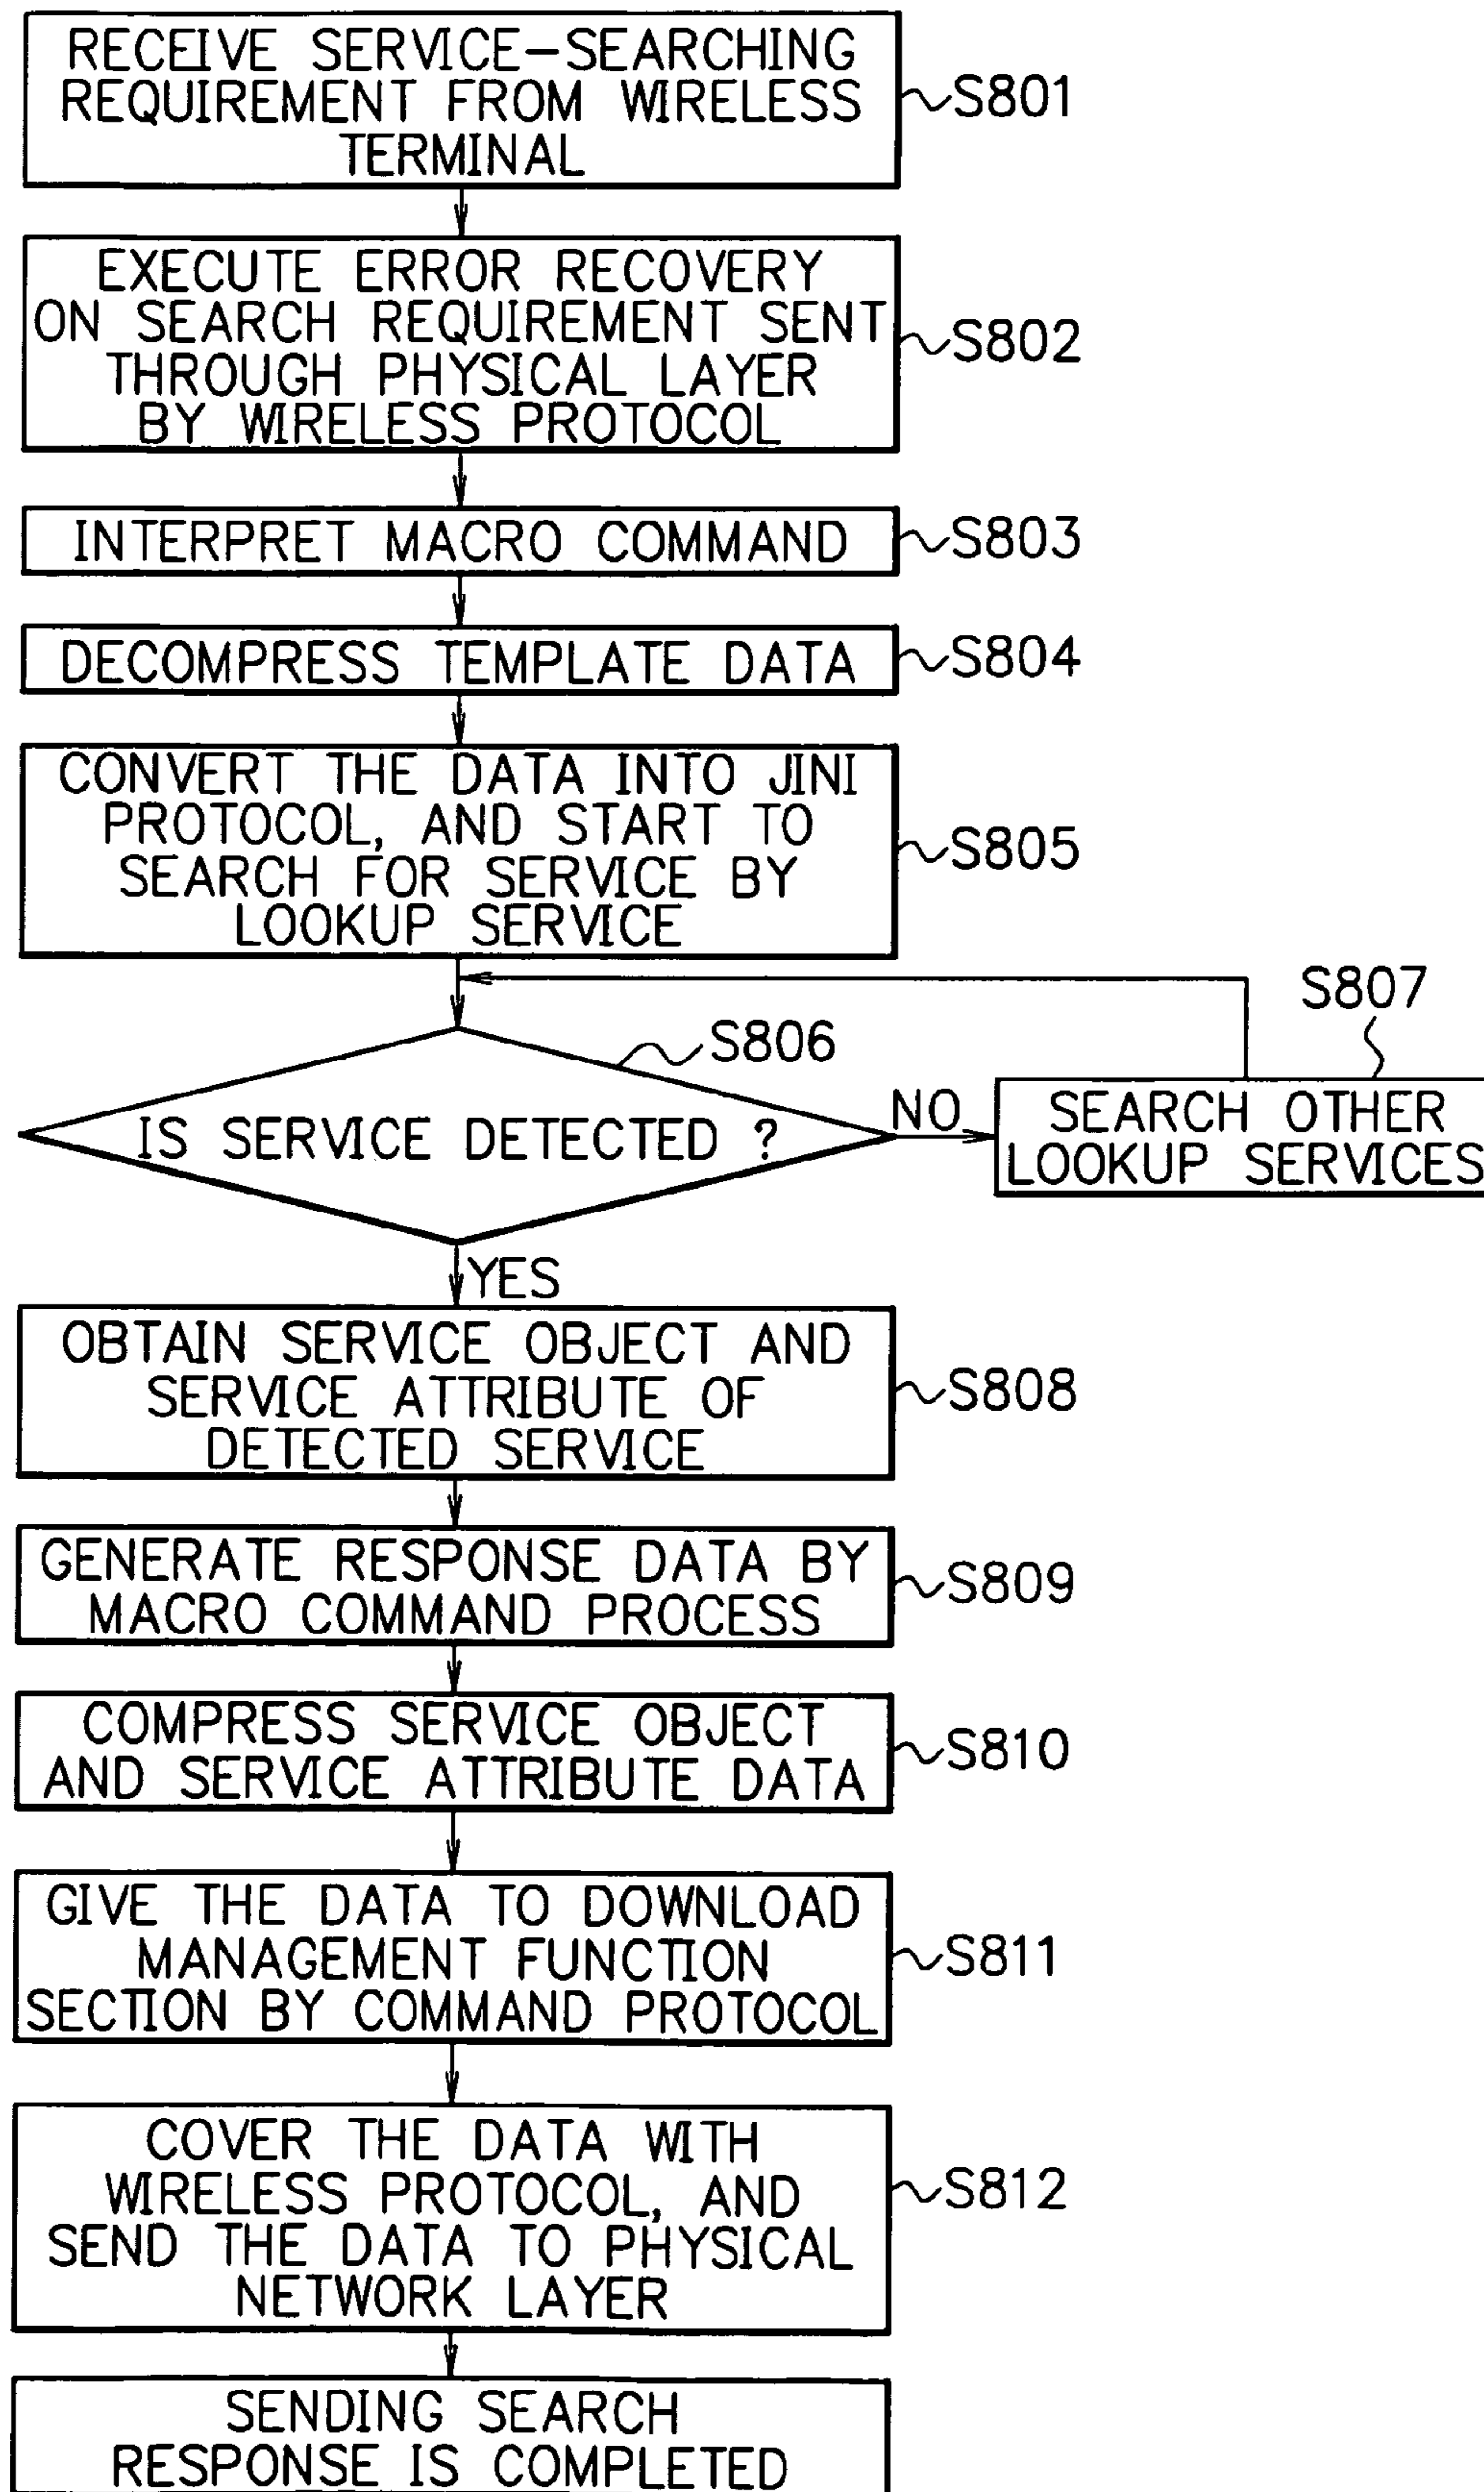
RECEIVE SERVICE-SEARCHING REQUIREMENT FROM WIRELESS TERMINAL

S801

EXECUTE ERROR RECOVERY ON SEARCH REQUIREMENT SENT THROUGH PHYSICAL LAYER BY WIRELESS PROTOCOL

S802

INTERPRET MACRO COMMAND

S803

DECOMPRESS TEMPLATE DATA

S804

CONVERT THE DATA INTO JINI PROTOCOL, AND START TO SEARCH FOR SERVICE BY LOOKUP SERVICE

S805

S807

S806

IS SERVICE DETECTED ?

NO

SEARCH OTHER LOOKUP SERVICES

YES

OBTAIN SERVICE OBJECT AND SERVICE ATTRIBUTE OF DETECTED SERVICE

S808

GENERATE RESPONSE DATA BY MACRO COMMAND PROCESS

S809

COMPRESS SERVICE OBJECT AND SERVICE ATTRIBUTE DATA

S810

GIVE THE DATA TO DOWNLOAD MANAGEMENT FUNCTION SECTION BY COMMAND PROTOCOL

S811

COVER THE DATA WITH WIRELESS PROTOCOL, AND SEND THE DATA TO PHYSICAL NETWORK LAYER

S812

SENDING SEARCH RESPONSE IS COMPLETED